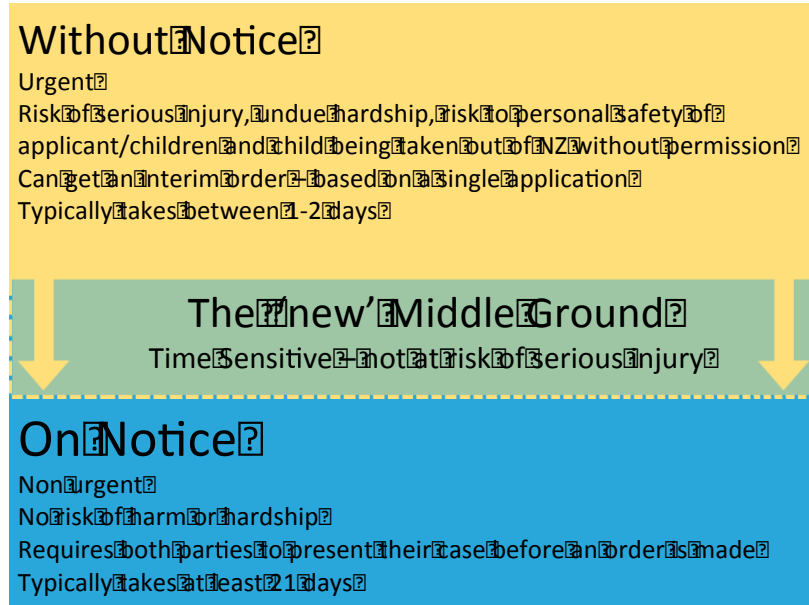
Without Notice

Urgent

Risk of serious injury, undue hardship, risk to personal safety of applicant/children and child being taken out of NZ without permission

Can get an interim order – based on a single application

Typically takes between 1-2 days

The 'new' Middle Ground

Time Sensitive – not at risk of serious injury

On Notice

Non urgent

No risk of harm or hardship

Requires both parties to present their case before an order is made

Typically takes at least 21 days